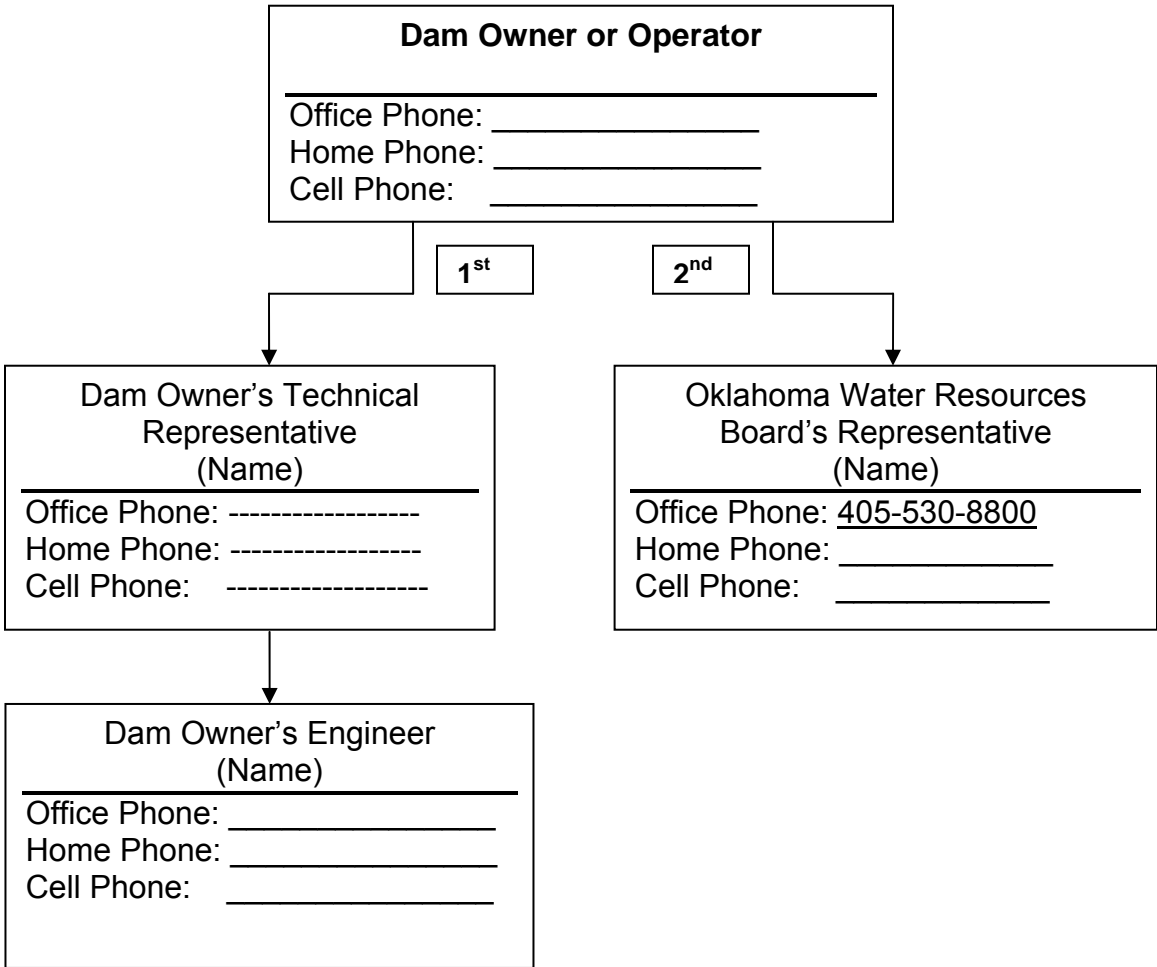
**Dam Owner or Operator**

Office Phone: _______________
Home Phone: _______________
Cell Phone: _______________

1$^{st}$

2$^{nd}$

Dam Owner's Technical Representative
(Name)

Office Phone: ------------------
Home Phone: ------------------
Cell Phone: -------------------

Oklahoma Water Resources Board's Representative
(Name)

Office Phone: 405-530-8800
Home Phone: ____________
Cell Phone: ____________

Dam Owner's Engineer
(Name)

Office Phone: ______________
Home Phone: ______________
Cell Phone: ______________